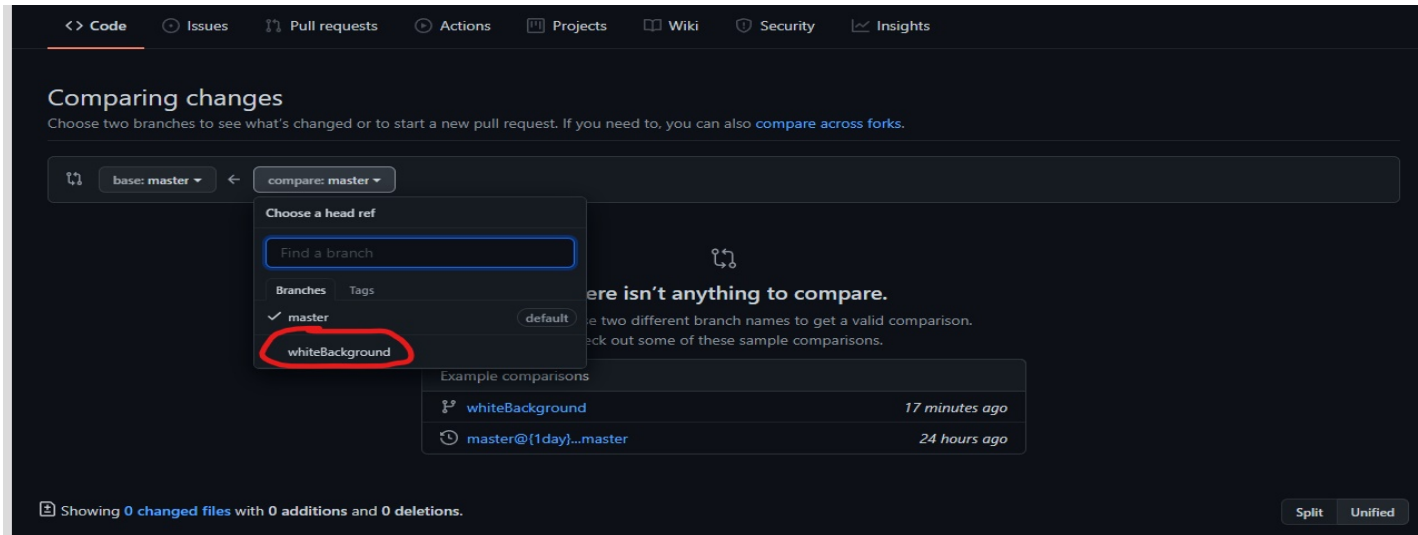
<> Code Issues Pull requests Actions Projects Wiki Security Insights

Comparing changes

Choose two branches to see what's changed or to start a new pull request. If you need to, you can also compare across forks.

base: master ← compare: master

Choose a head ref

Find a branch

Branches Tags

master default

whiteBackground

ere isn't anything to compare.

e two different branch names to get a valid comparison.

eck out some of these sample comparisons.

Example comparisons

whiteBackground 17 minutes ago

master@{1day}...master 24 hours ago

Showing 0 changed files with 0 additions and 0 deletions.

Split Unified